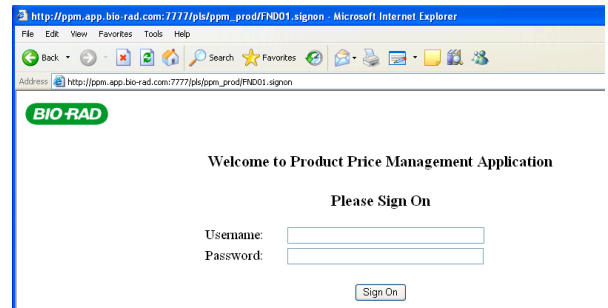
http://ppm.app.bio-rad.com:7777/pls/ppm_prod/FND01.signon - Microsoft Internet Explorer

File Edit View Favorites Tools Help

Back Search Favorites

Address http://ppm.app.bio-rad.com:7777/pls/ppm_prod/FND01.signon

BIO-RAD

Welcome to Product Price Management Application

Please Sign On

Username:

Password:

Sign On